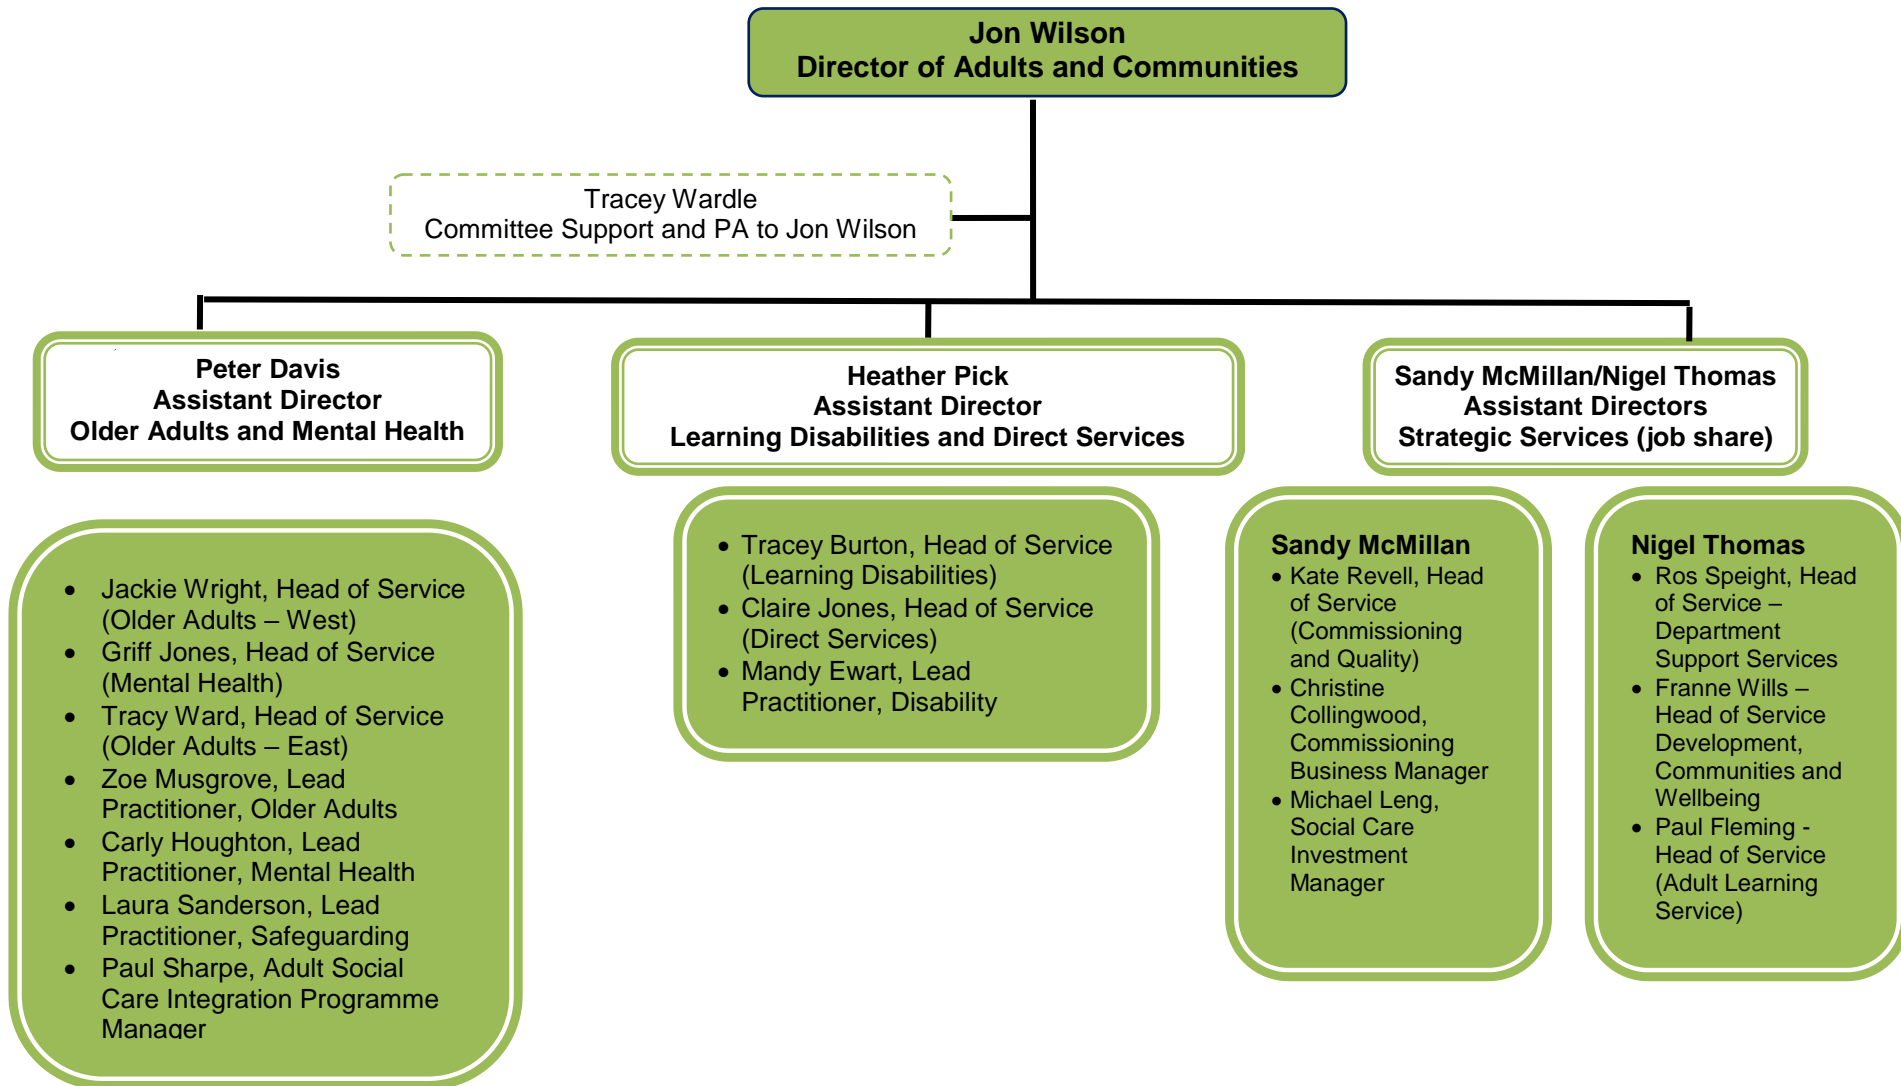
Jon Wilson
Director of Adults and Communities

Tracey Wardle
Committee Support and PA to Jon Wilson

Peter Davis
Assistant Director
Older Adults and Mental Health

Heather Pick
Assistant Director
Learning Disabilities and Direct Services

Sandy McMillan/Nigel Thomas
Assistant Directors
Strategic Services (job share)

- Jackie Wright, Head of Service (Older Adults – West)
- Griff Jones, Head of Service (Mental Health)
- Tracy Ward, Head of Service (Older Adults – East)
- Zoe Musgrove, Lead Practitioner, Older Adults
- Carly Houghton, Lead Practitioner, Mental Health
- Laura Sanderson, Lead Practitioner, Safeguarding
- Paul Sharpe, Adult Social Care Integration Programme Manager

- Tracey Burton, Head of Service (Learning Disabilities)
- Claire Jones, Head of Service (Direct Services)
- Mandy Ewart, Lead Practitioner, Disability

Sandy McMillan
- Kate Revell, Head of Service (Commissioning and Quality)
- Christine Collingwood, Commissioning Business Manager
- Michael Leng, Social Care Investment Manager

Nigel Thomas
- Ros Speight, Head of Service – Department Support Services
- Franne Wills – Head of Service Development, Communities and Wellbeing
- Paul Fleming - Head of Service (Adult Learning Service)